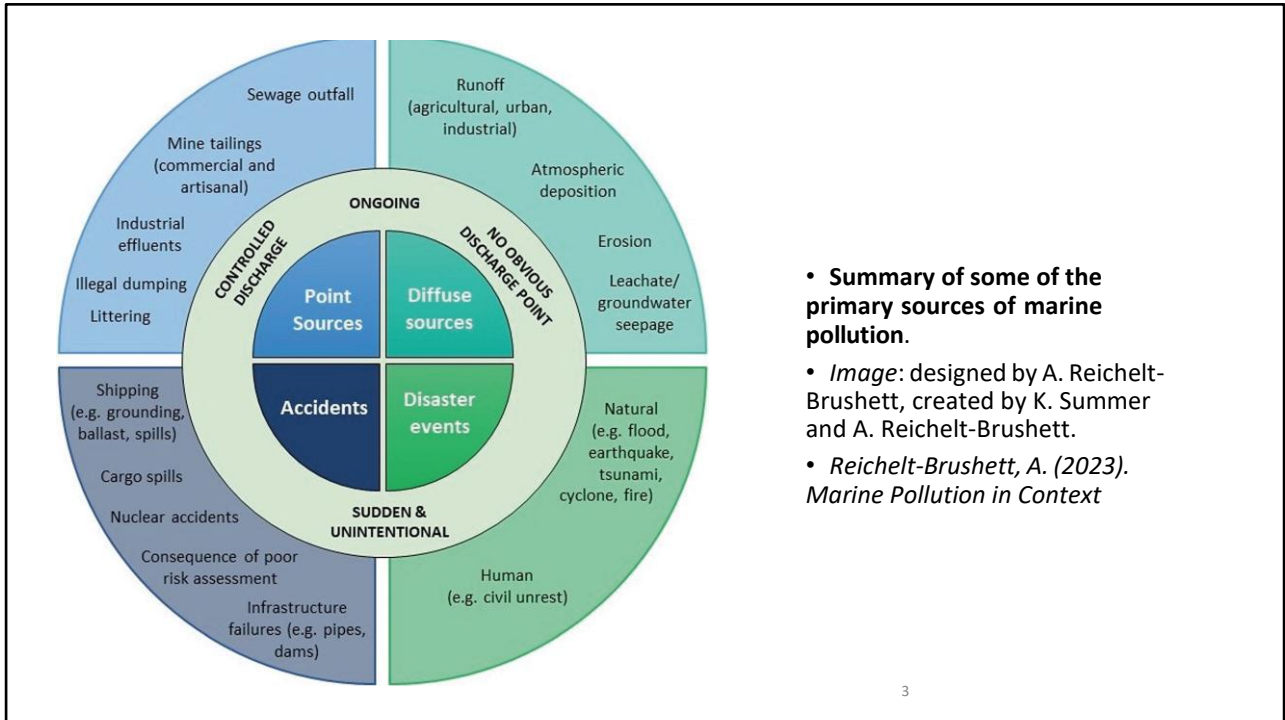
Sewage outfall

Mine tailings (commercial and artisanal)

Industrial effluents

Illegal dumping

Littering

Runoff (agricultural, urban, industrial)

Atmospheric deposition

Erosion

Leachate/ groundwater seepage

ONGOING

CONTROLLED DISCHARGE

NO OBVIOUS DISCHARGE POINT

Point Sources

Diffuse sources

Accidents

Disaster events

SUDDEN & UNINTENTIONAL

Shipping (e.g. grounding, ballast, spills)

Cargo spills

Nuclear accidents

Consequence of poor risk assessment

Infrastructure failures (e.g. pipes, dams)

Natural (e.g. flood, earthquake, tsunami, cyclone, fire)

Human (e.g. civil unrest)

• **Summary of some of the primary sources of marine pollution**.

• *Image*: designed by A. Reichelt-Brushett, created by K. Summer and A. Reichelt-Brushett.

• *Reichelt-Brushett, A. (2023). Marine Pollution in Context*

3